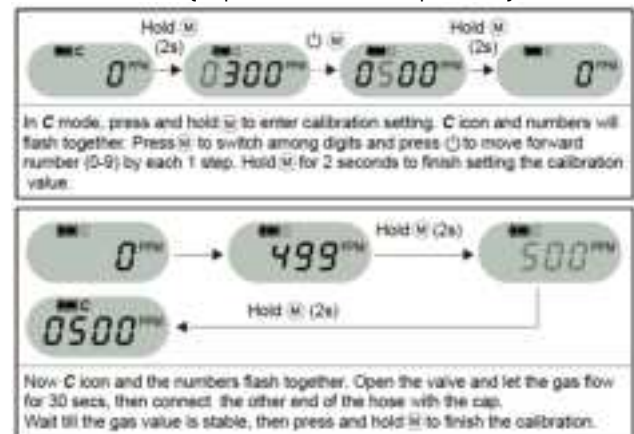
Hold M (2s)

C 0 PPM → 0300 PPM → ⏻ M → 0500 PPM → Hold M (2s) → 0 PPM

In C mode, press and hold M to enter calibration setting. C icon and numbers will flash together. Press M to switch among digits and press ⏻ to move forward number (0-9) by each 1 step. Hold M for 2 seconds to finish setting the calibration value.

0 PPM → 499 PPM → Hold M (2s) → 500 PPM

Hold M (2s)

C 0500 PPM

Now C icon and the numbers flash together. Open the valve and let the gas flow for 30 secs, then connect the other end of the hose with the cap.
Wait till the gas value is stable, then press and hold M to finish the calibration.